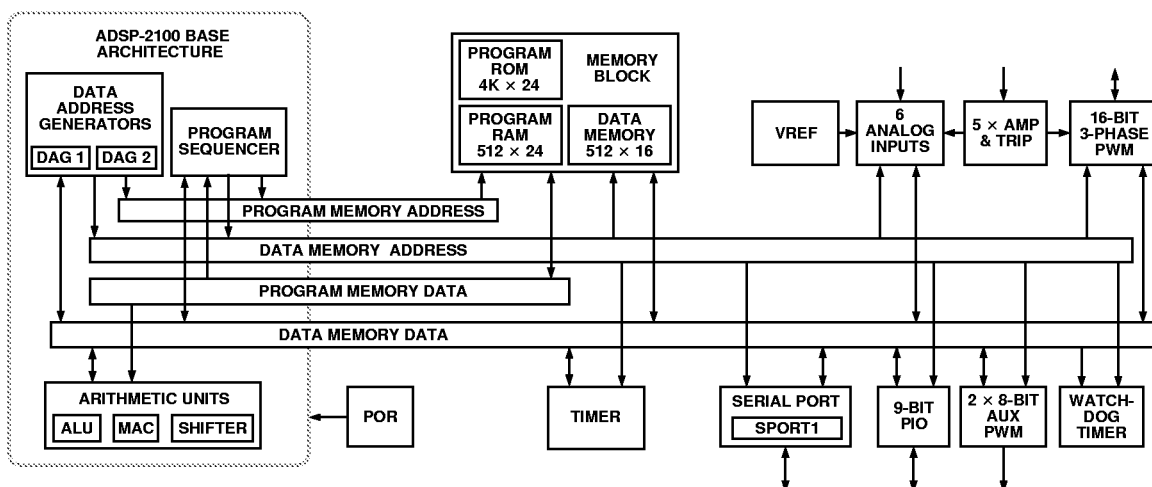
ADSP-2100 BASE ARCHITECTURE

DATA ADDRESS GENERATORS

DAG 1

DAG 2

PROGRAM SEQUENCER

PROGRAM ROM $4K \times 24$

MEMORY BLOCK

PROGRAM RAM $512 \times 24$

DATA MEMORY $512 \times 16$

VREF

6 ANALOG INPUTS

$5 \times$ AMP & TRIP

16-BIT 3-PHASE PWM

PROGRAM MEMORY ADDRESS

DATA MEMORY ADDRESS

PROGRAM MEMORY DATA

DATA MEMORY DATA

ARITHMETIC UNITS

ALU

MAC

SHIFTER

POR

TIMER

SERIAL PORT

SPORT1

9-BIT PIO

$2 \times$ 8-BIT AUX PWM

WATCH-DOG TIMER